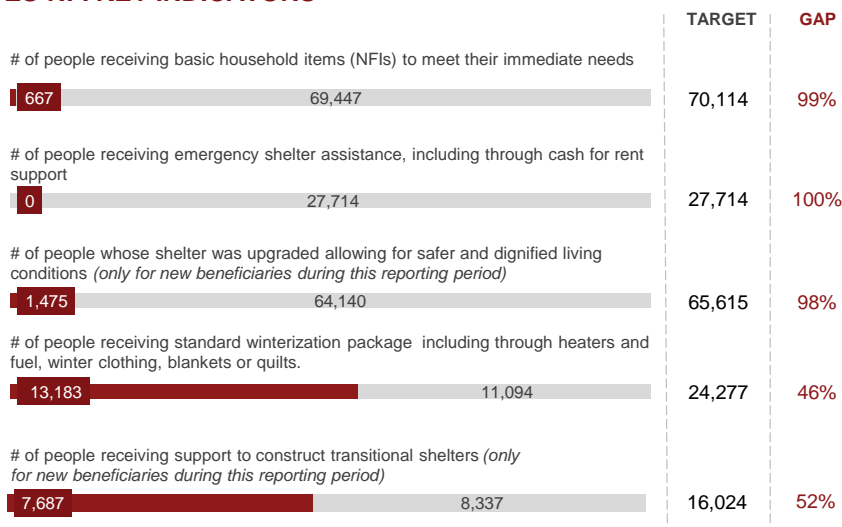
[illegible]

TARGET GAP

# of people receiving basic household items (NFIs) to meet their immediate needs

667 69,447 70,114 99%

# of people receiving emergency shelter assistance, including through cash for rent support

0 27,714 27,714 100%

# of people whose shelter was upgraded allowing for safer and dignified living conditions *(only for new beneficiaries during this reporting period)*

1,475 64,140 65,615 98%

# of people receiving standard winterization package including through heaters and fuel, winter clothing, blankets or quilts.

13,183 11,094 24,277 46%

# of people receiving support to construct transitional shelters *(only for new beneficiaries during this reporting period)*

7,687 8,337 16,024 52%